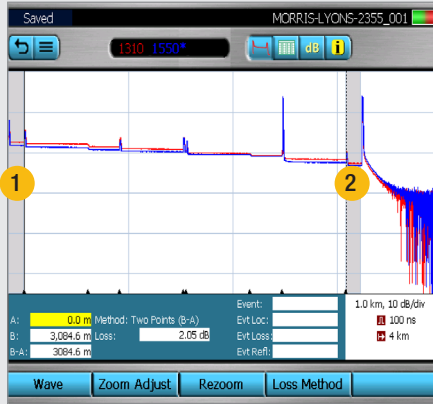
Saved
MORRIS-LYONS-2355_001

1310 1550*

dB i

1
2

A: 0.0 m
B: 3,084.6 m
B-A: 3084.6 m
Method: Two Points (B-A)
Loss: 2.05 dB
Event:
Evt Loc:
Evt Loss:
Evt Refl:
1.0 km, 10 dB/div
100 ns
4 km

Wave
Zoom Adjust
Rezoom
Loss Method